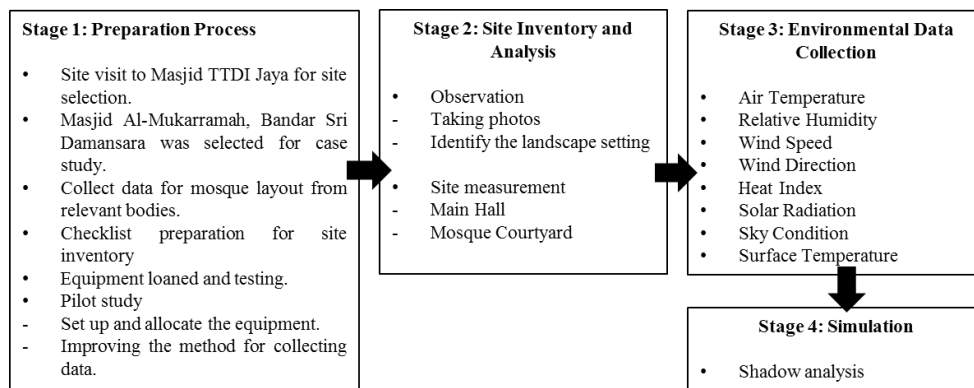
**Stage 1: Preparation Process**

- Site visit to Masjid TTDI Jaya for site selection.
- Masjid Al-Mukarramah, Bandar Sri Damansara was selected for case study.
- Collect data for mosque layout from relevant bodies.
- Checklist preparation for site inventory
- Equipment loaned and testing.
- Pilot study
- Set up and allocate the equipment.
- Improving the method for collecting data.

**Stage 2: Site Inventory and Analysis**

- Observation
- Taking photos
- Identify the landscape setting

- Site measurement
- Main Hall
- Mosque Courtyard

**Stage 3: Environmental Data Collection**

- Air Temperature
- Relative Humidity
- Wind Speed
- Wind Direction
- Heat Index
- Solar Radiation
- Sky Condition
- Surface Temperature

**Stage 4: Simulation**

- Shadow analysis